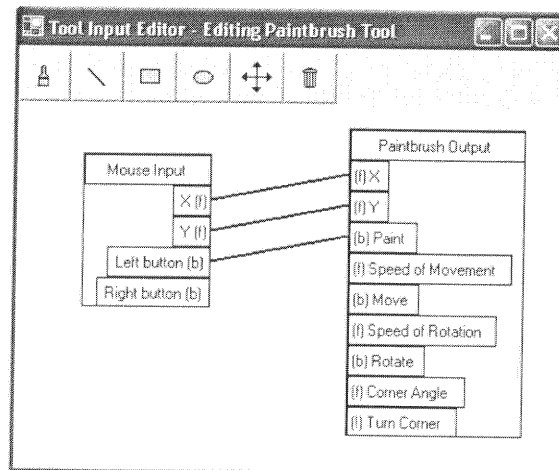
Tool Input Editor - Editing Paintbrush Tool

Mouse Input
X (f)
Y (f)
Left button (b)
Right button (b)

Paintbrush Output
(f) X
(f) Y
(b) Paint
(f) Speed of Movement
(b) Move
(f) Speed of Rotation
(b) Rotate
(f) Corner Angle
(f) Turn Corner